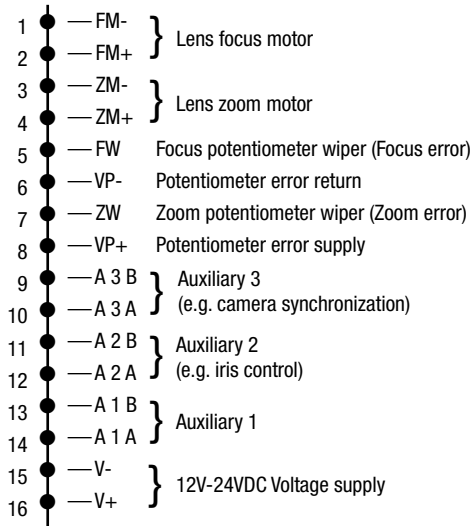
1 — FM-
2 — FM+
Lens focus motor

3 — ZM-
4 — ZM+
Lens zoom motor

5 — FW Focus potentiometer wiper (Focus error)
6 — VP- Potentiometer error return
7 — ZW Zoom potentiometer wiper (Zoom error)
8 — VP+ Potentiometer error supply

9 — A 3 B
10 — A 3 A
Auxiliary 3 (e.g. camera synchronization)

11 — A 2 B
12 — A 2 A
Auxiliary 2 (e.g. iris control)

13 — A 1 B
14 — A 1 A
Auxiliary 1

15 — V-
16 — V+
12V-24VDC Voltage supply